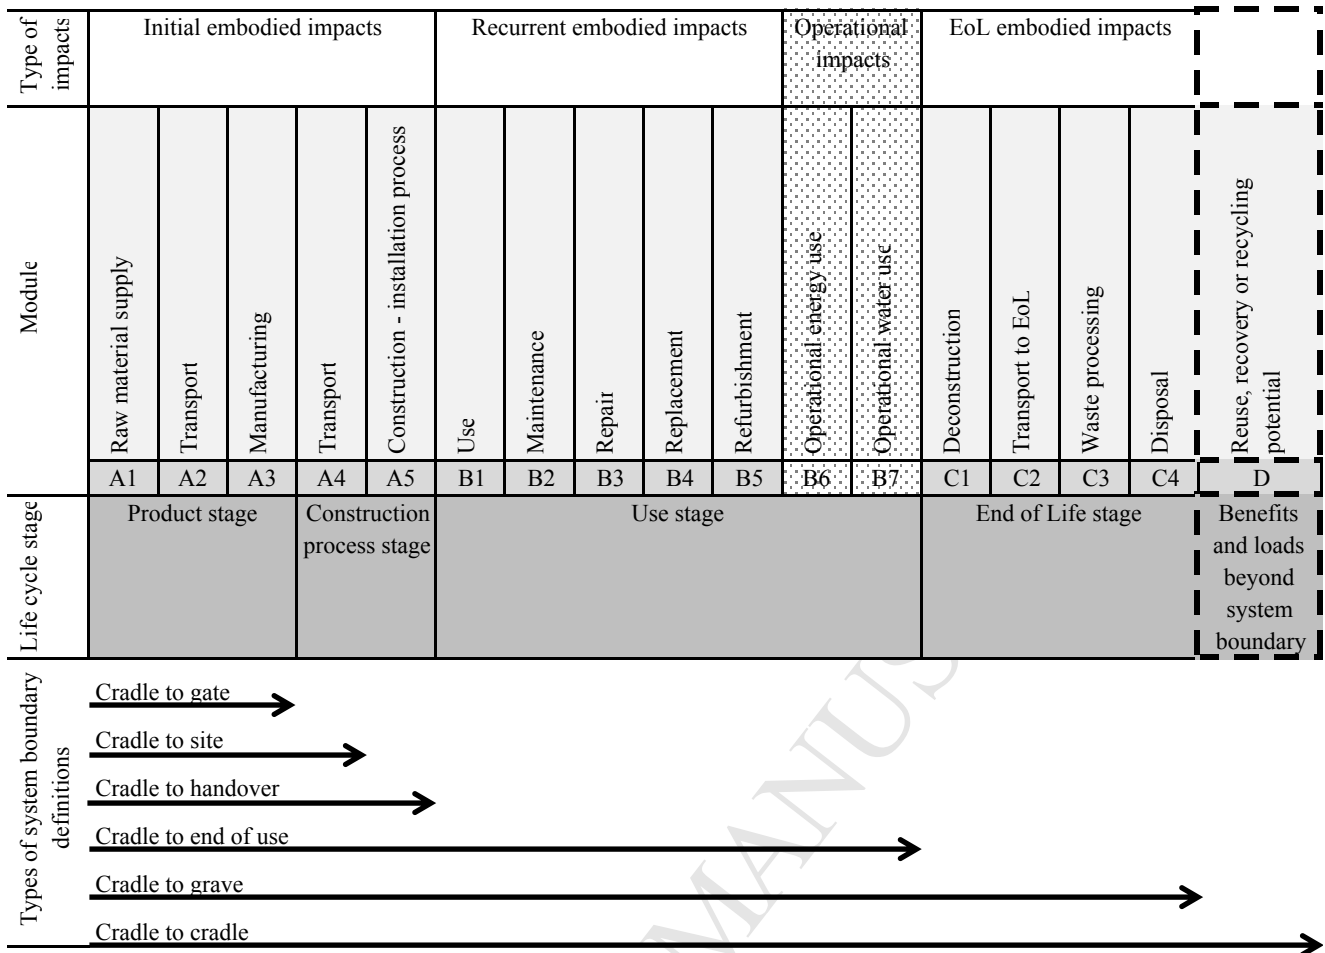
| Type of impacts | Initial embodied impacts | | | | | Recurrent embodied impacts | | | | | Operational impacts | | EoL embodied impacts | | | | |
|---|---|---|---|---|---|---|---|---|---|---|---|---|---|---|---|---|---|
| Module | Raw material supply | Transport | Manufacturing | Transport | Construction - installation process | Use | Maintenance | Repair | Replacement | Refurbishment | Operational energy use | Operational water use | Deconstruction | Transport to EoL | Waste processing | Disposal | Reuse, recovery or recycling potential |
| | A1 | A2 | A3 | A4 | A5 | B1 | B2 | B3 | B4 | B5 | B6 | B7 | C1 | C2 | C3 | C4 | D |
| Life cycle stage | Product stage | | | Construction process stage | | Use stage | | | | | | | End of Life stage | | | | Benefits and loads beyond system boundary |

Types of system boundary definitions

Cradle to gate

Cradle to site

Cradle to handover

Cradle to end of use

Cradle to grave

Cradle to cradle

MANUS